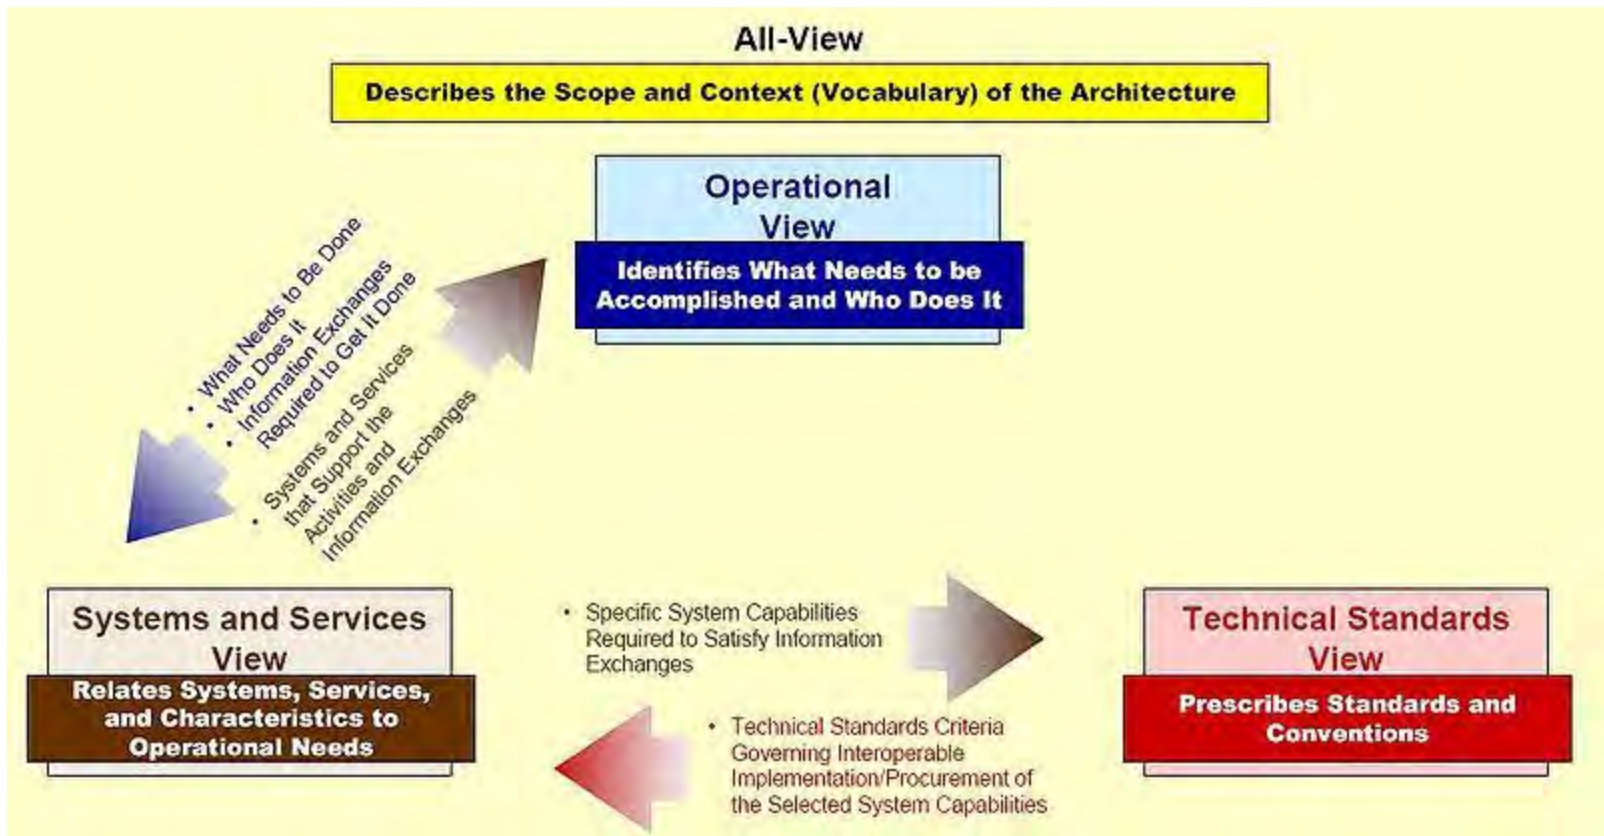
All-View

Describes the Scope and Context (Vocabulary) of the Architecture

Operational View

Identifies What Needs to be Accomplished and Who Does It

• What Needs to Be Done
• Who Does It
• Information Exchanges Required to Get It Done

• Systems and Services that Support the Activities and Information Exchanges

Systems and Services View

Relates Systems, Services, and Characteristics to Operational Needs

• Specific System Capabilities Required to Satisfy Information Exchanges

Technical Standards View

Prescribes Standards and Conventions

• Technical Standards Criteria Governing Interoperable Implementation/Procurement of the Selected System Capabilities